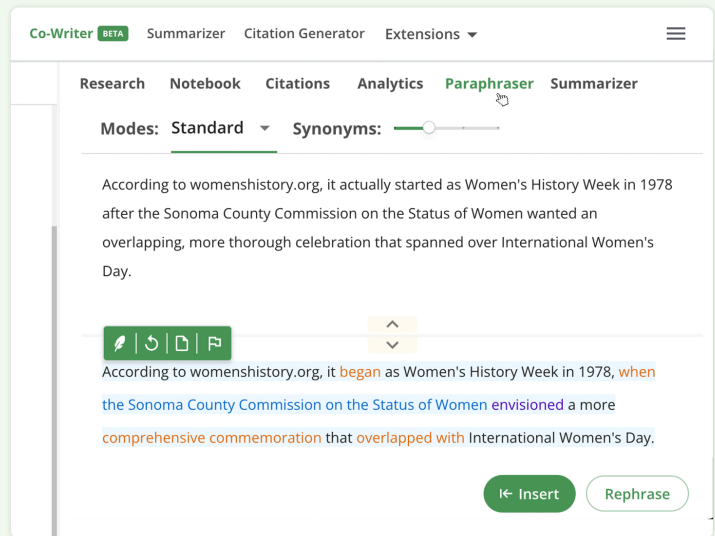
Co-Writer BETA Summarizer Citation Generator Extensions

Research Notebook Citations Analytics Paraphraser Summarizer

Modes: Standard Synonyms:

According to womenshistory.org, it actually started as Women's History Week in 1978 after the Sonoma County Commission on the Status of Women wanted an overlapping, more thorough celebration that spanned over International Women's Day.

According to womenshistory.org, it began as Women's History Week in 1978, when the Sonoma County Commission on the Status of Women envisioned a more comprehensive commemoration that overlapped with International Women's Day.

Insert Rephrase